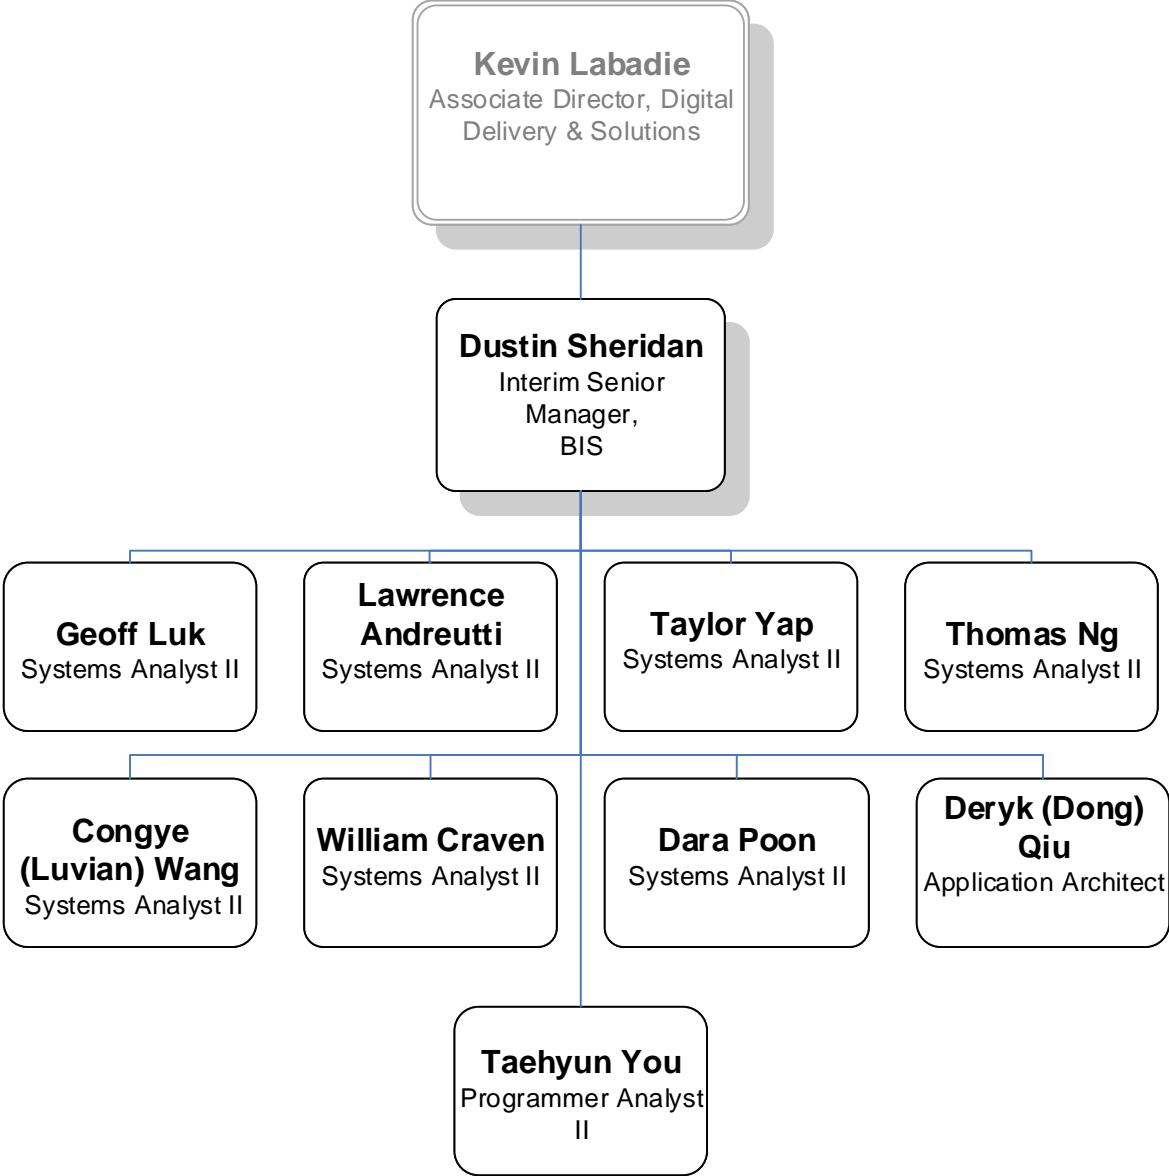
Kevin Labadie
Associate Director, Digital Delivery & Solutions

Dustin Sheridan
Interim Senior Manager, BIS

Geoff Luk
Systems Analyst II

Lawrence Andreutti
Systems Analyst II

Taylor Yap
Systems Analyst II

Thomas Ng
Systems Analyst II

Congye (Luvian) Wang
Systems Analyst II

William Craven
Systems Analyst II

Dara Poon
Systems Analyst II

Deryk (Dong) Qiu
Application Architect

Taehyun You
Programmer Analyst II